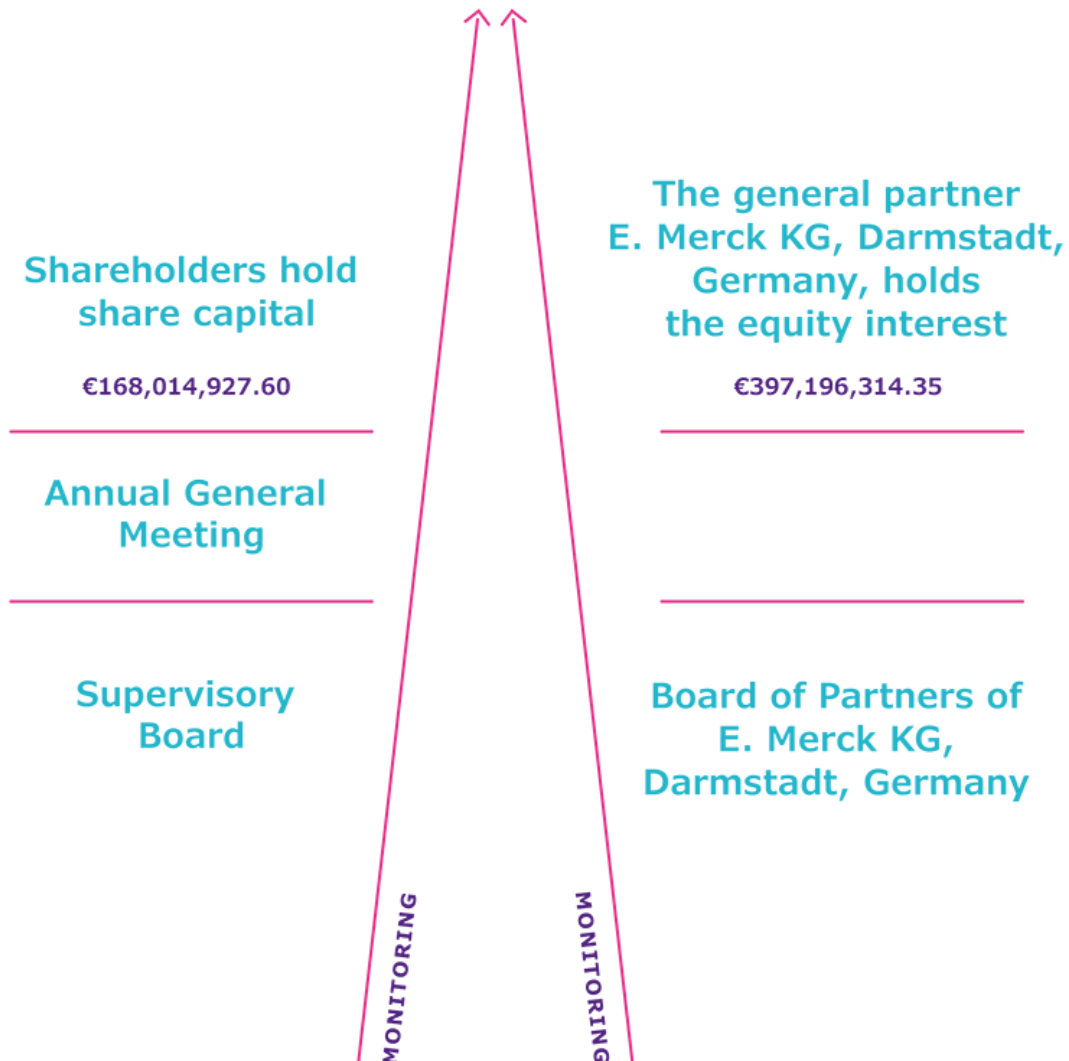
Shareholders hold share capital

€168,014,927.60

The general partner E. Merck KG, Darmstadt, Germany, holds the equity interest

€397,196,314.35

Annual General Meeting

Supervisory Board

Board of Partners of E. Merck KG, Darmstadt, Germany

MONITORING

MONITORING